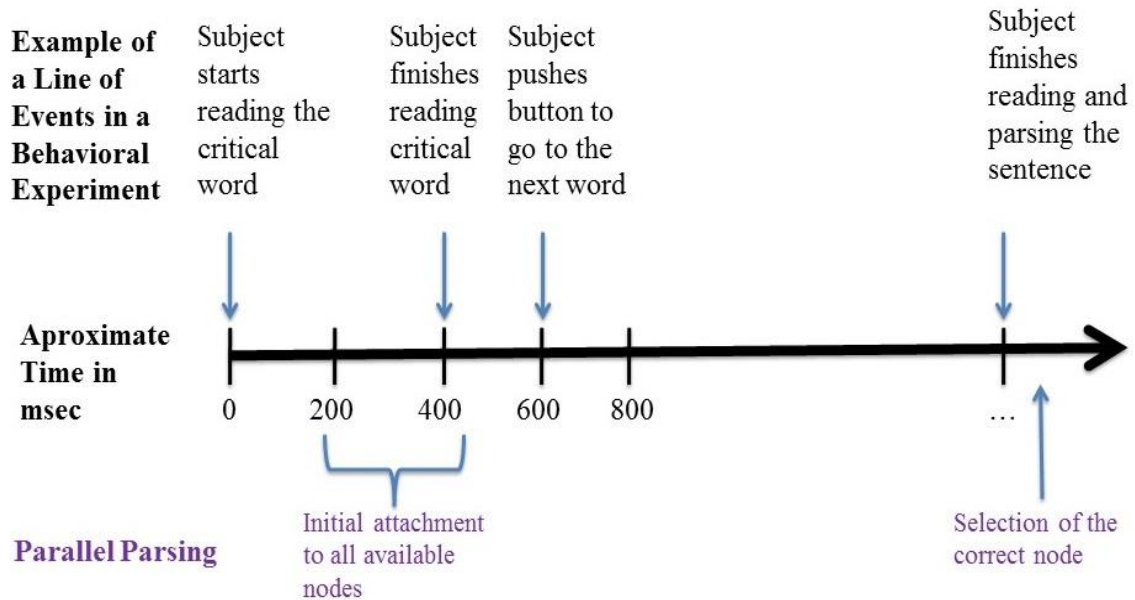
Example of a Line of Events in a Behavioral Experiment

Subject starts reading the critical word

Subject finishes reading critical word

Subject pushes button to go to the next word

Subject finishes reading and parsing the sentence

Aproximate Time in msec

0

200

400

600

800

…

Initial attachment to all available nodes

Selection of the correct node

Parallel Parsing